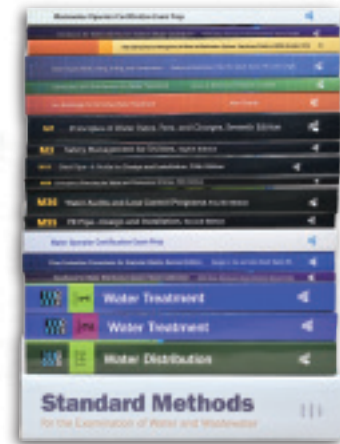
Wastewater Operator Certification Exam Prep

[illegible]

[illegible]

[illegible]

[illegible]

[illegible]

M1 Principles of Water Rates, Fees, and Charges, Seventh Edition

M3 Safety Management for Utilities, Eighth Edition

M11 Steel Pipe: A Guide for Design and Installation, Fifth Edition

M14 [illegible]

M36 Water Audits and Loss Control Programs, Fourth Edition

M23 PVC Pipe: Design and Installation, Second Edition

Water Operator Certification Exam Prep

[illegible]

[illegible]

Water Treatment

Water Treatment

Water Distribution

Standard Methods
for the Examination of Water and Wastewater